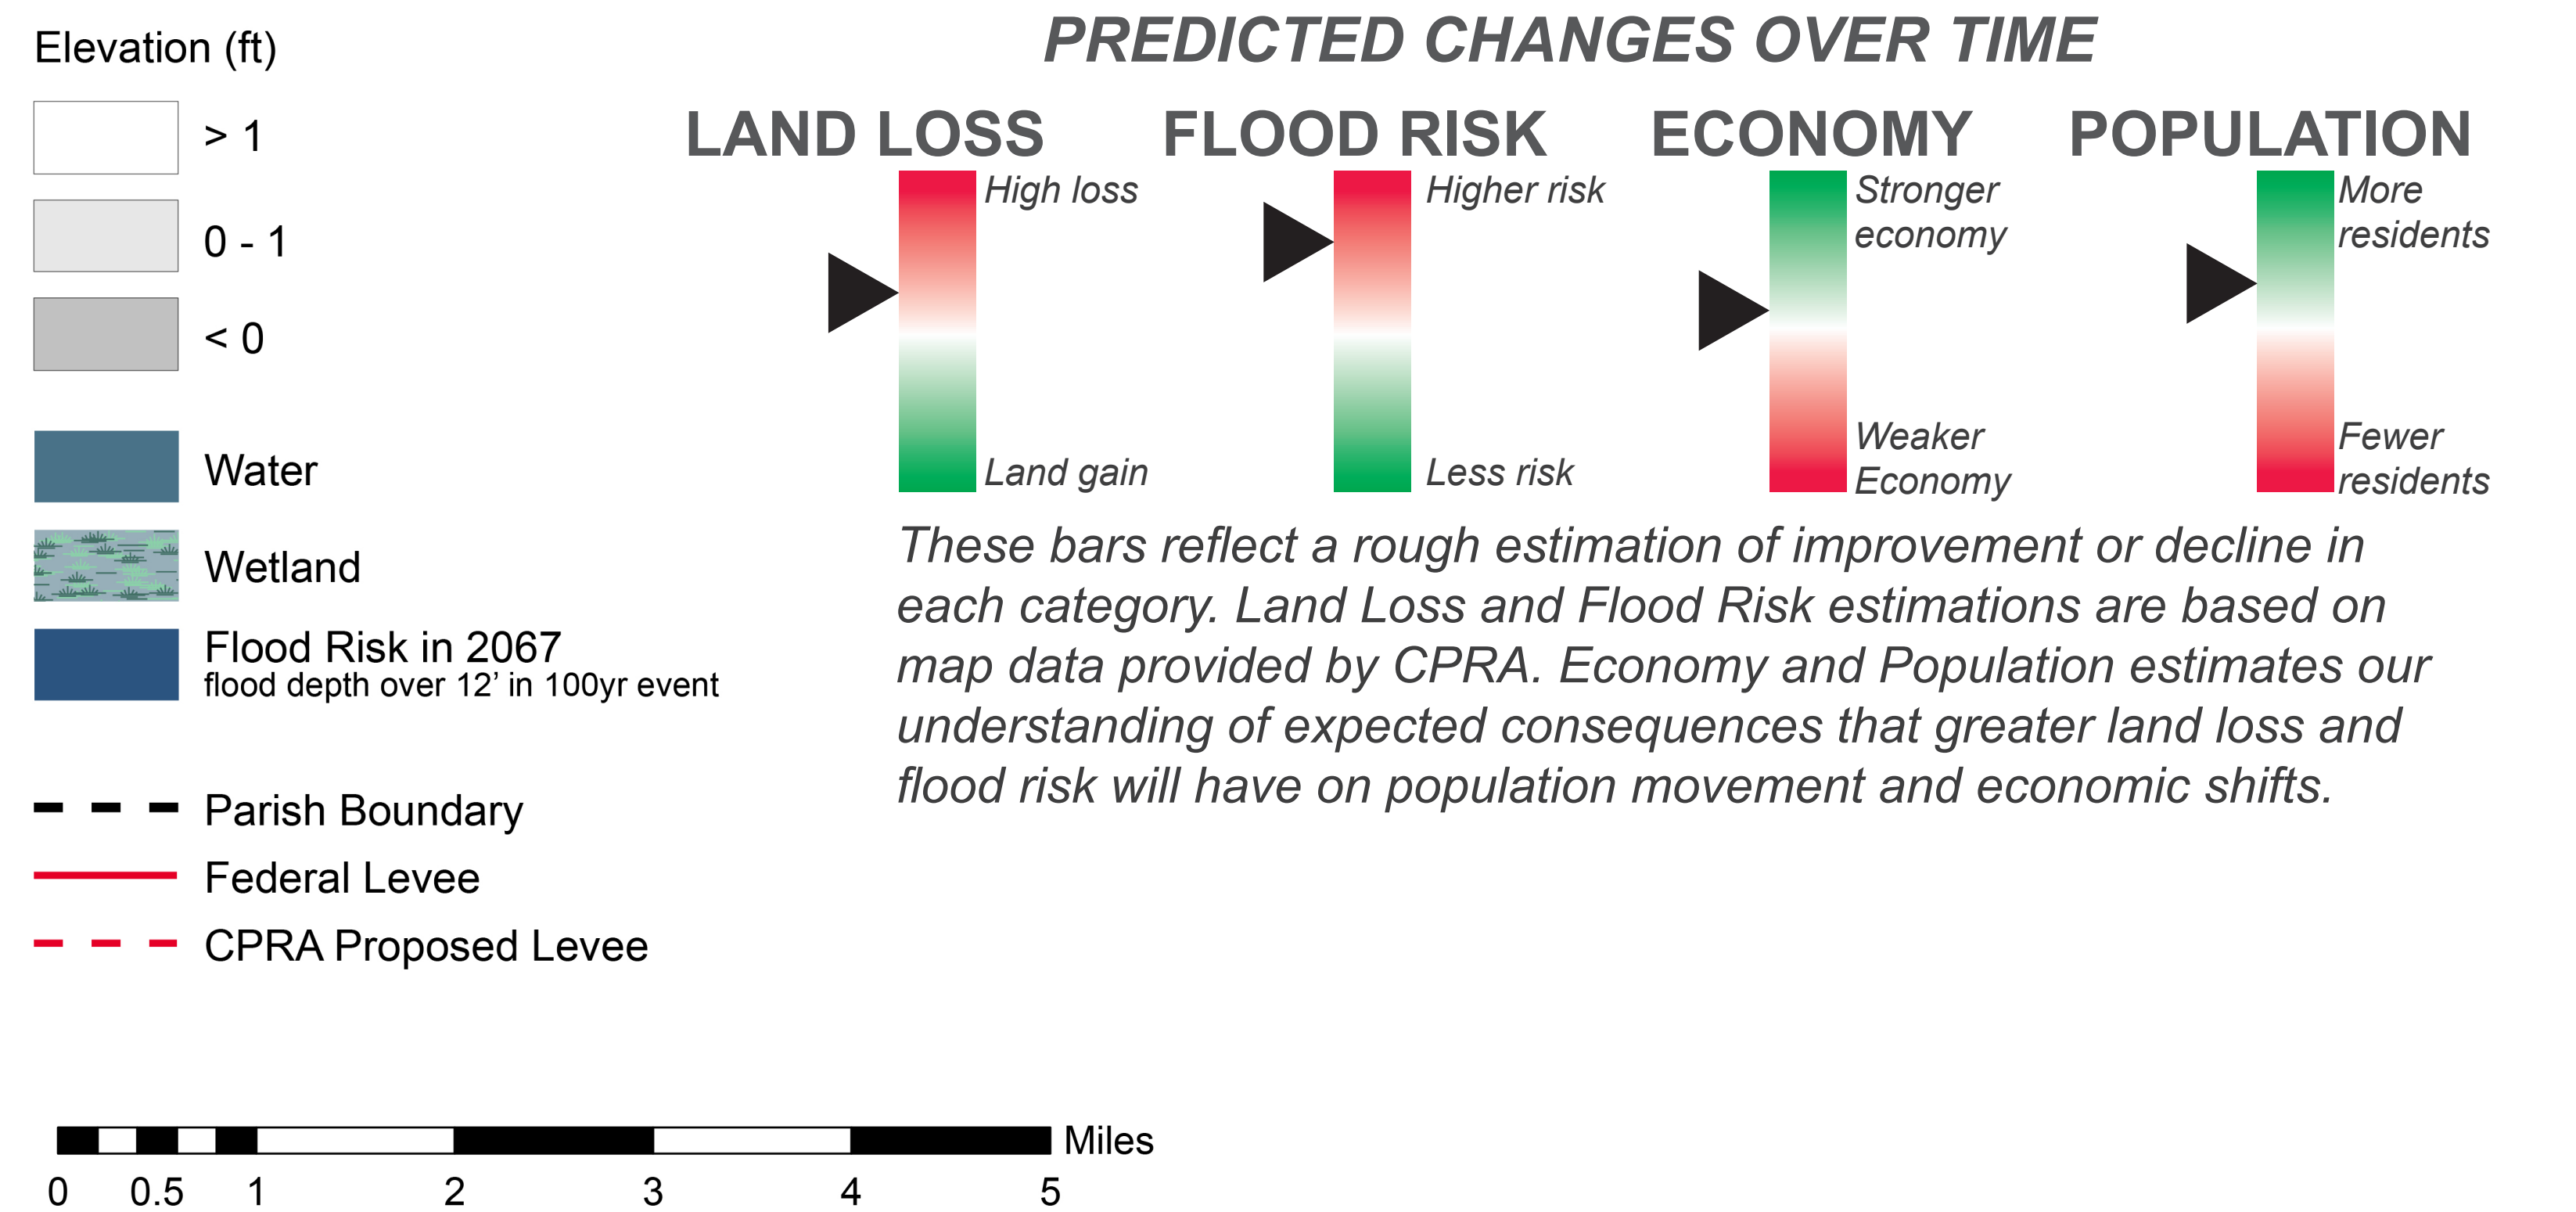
Elevation (ft)

> 1

0 - 1

< 0

Water

Wetland

Flood Risk in 2067
flood depth over 12’ in 100yr event

Parish Boundary

Federal Levee

CPRA Proposed Levee

PREDICTED CHANGES OVER TIME

LAND LOSS

High loss

Land gain

FLOOD RISK

Higher risk

Less risk

ECONOMY

Stronger economy

Weaker Economy

POPULATION

More residents

Fewer residents

These bars reflect a rough estimation of improvement or decline in each category. Land Loss and Flood Risk estimations are based on map data provided by CPRA. Economy and Population estimates our understanding of expected consequences that greater land loss and flood risk will have on population movement and economic shifts.

Miles

0 0.5 1 2 3 4 5